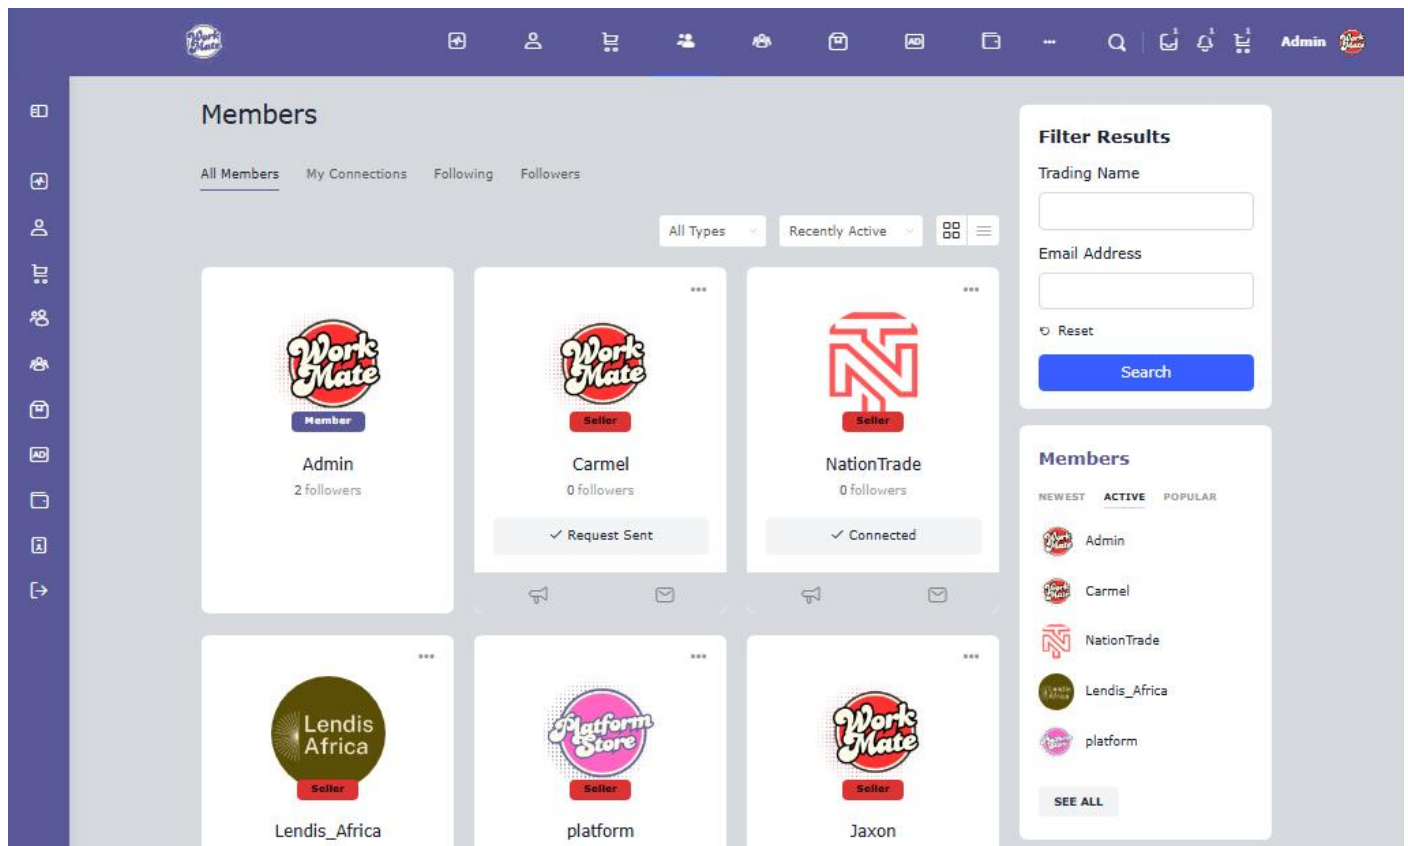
Work Mate

Admin

Members

All Members My Connections Following Followers

All Types Recently Active

Work Mate
Member
Admin
2 followers

Work Mate
Seller
Carmel
0 followers
✓ Request Sent

Seller
NationTrade
0 followers
✓ Connected

Lendis Africa
Seller
Lendis_Africa

Platform Store
Seller
platform

Work Mate
Seller
Jaxon

Filter Results

Trading Name

Email Address

Reset

Search

Members

NEWEST ACTIVE POPULAR

Admin
Carmel
NationTrade
Lendis_Africa
platform

SEE ALL